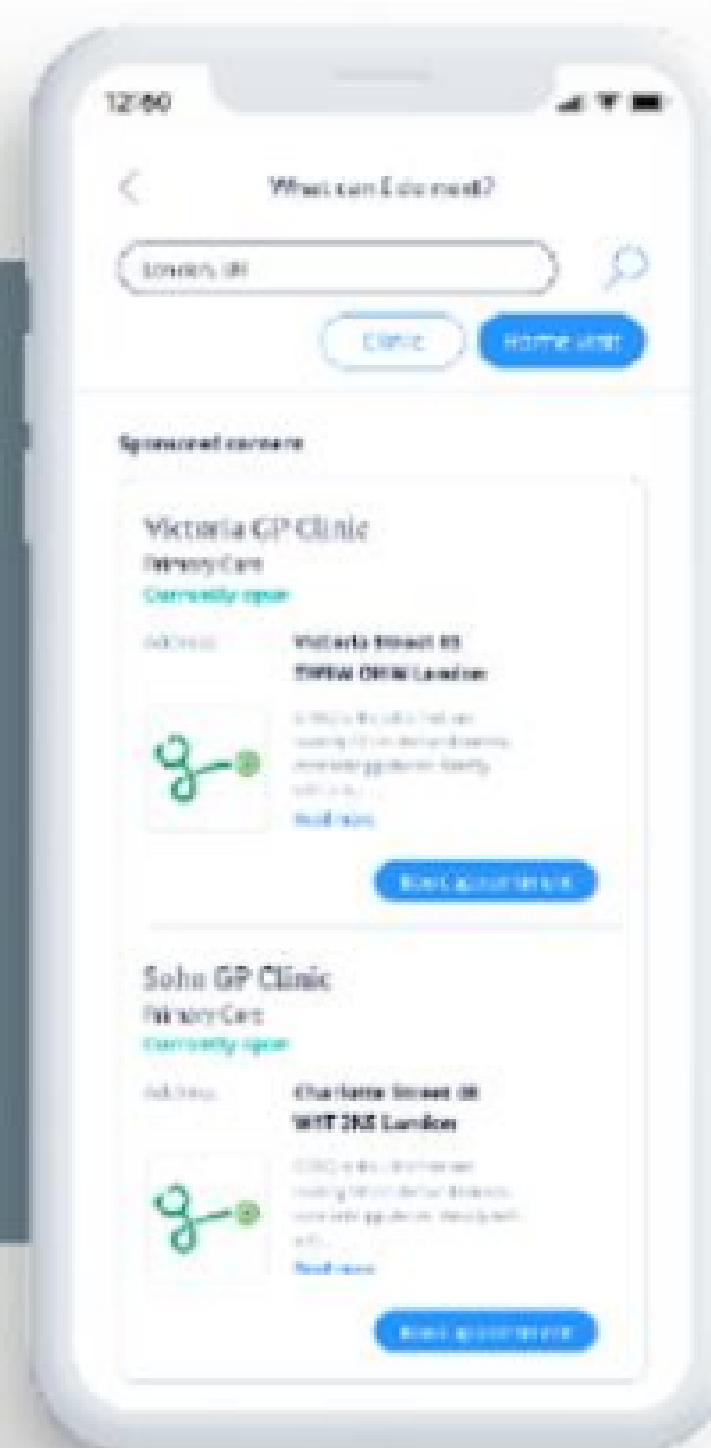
12:00

What can I do next?

London GP

Clinic

Home visit

Sponsored content

Victoria GP Clinic

Primary Care

Currently open

Address

Victoria Street 89

SW1A 0HW London

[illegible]

Read more

Book appointment

Soho GP Clinic

Primary Care

Currently open

Address

Charlotte Street 48

W1T 2NZ London

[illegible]

Read more

Book appointment